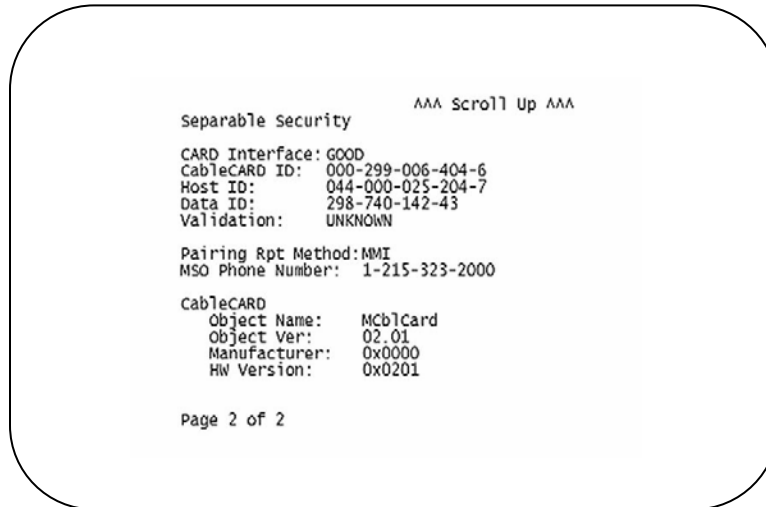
^^^ Scroll Up ^^^

Separable Security

CARD Interface: GOOD
CableCARD ID: 000-299-006-404-6
Host ID: 044-000-025-204-7
Data ID: 298-740-142-43
Validation: UNKNOWN

Pairing Rpt Method: MMI
MSO Phone Number: 1-215-323-2000

CableCARD
Object Name: MCblCard
Object Ver: 02.01
Manufacturer: 0x0000
HW Version: 0x0201

Page 2 of 2